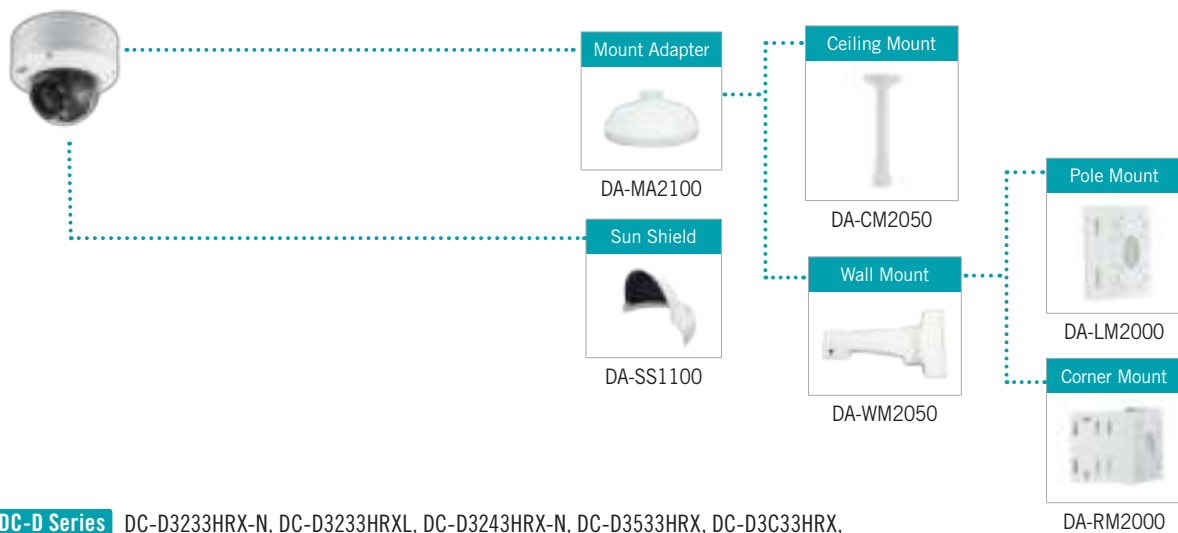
Mount Adapter

DA-MA2100

Ceiling Mount

DA-CM2050

Pole Mount

DA-LM2000

Sun Shield

DA-SS1100

Wall Mount

DA-WM2050

Corner Mount

DA-RM2000

DC-D Series DC-D3233HRX-N, DC-D3233HRXL, DC-D3243HRX-N, DC-D3533HRX, DC-D3C33HRX,